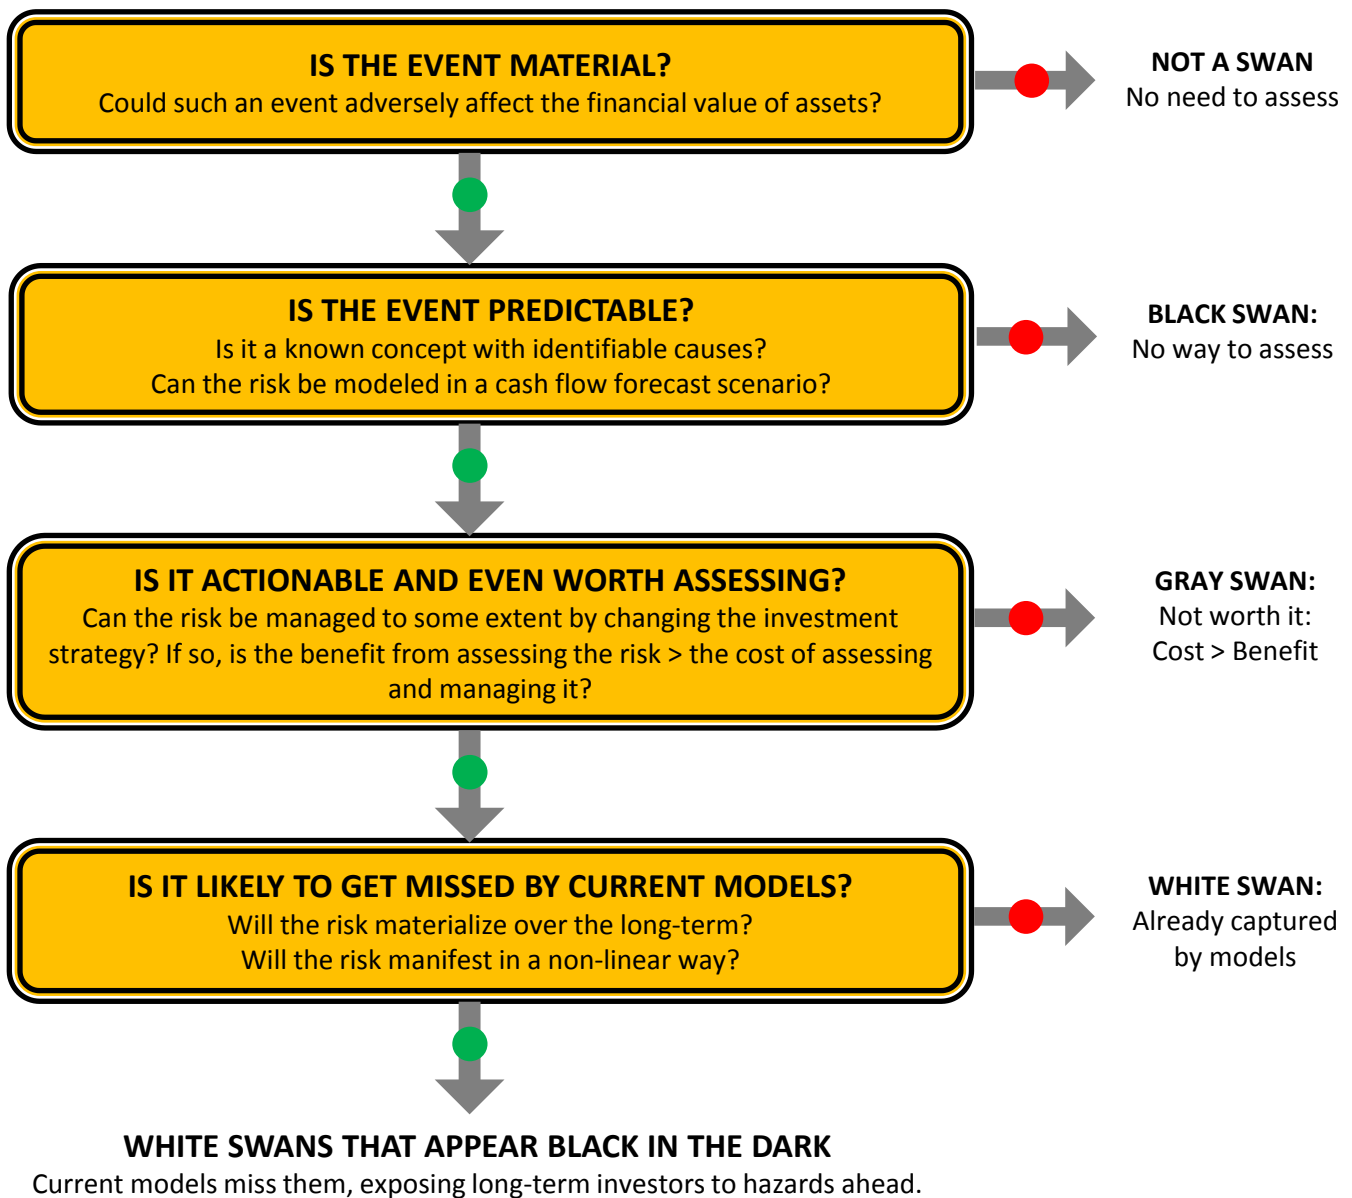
IS THE EVENT MATERIAL?
Could such an event adversely affect the financial value of assets?

NOT A SWAN
No need to assess

IS THE EVENT PREDICTABLE?
Is it a known concept with identifiable causes?
Can the risk be modeled in a cash flow forecast scenario?

BLACK SWAN:
No way to assess

IS IT ACTIONABLE AND EVEN WORTH ASSESSING?
Can the risk be managed to some extent by changing the investment strategy? If so, is the benefit from assessing the risk > the cost of assessing and managing it?

GRAY SWAN:
Not worth it:
Cost > Benefit

IS IT LIKELY TO GET MISSED BY CURRENT MODELS?
Will the risk materialize over the long-term?
Will the risk manifest in a non-linear way?

WHITE SWAN:
Already captured by models

WHITE SWANS THAT APPEAR BLACK IN THE DARK
Current models miss them, exposing long-term investors to hazards ahead.